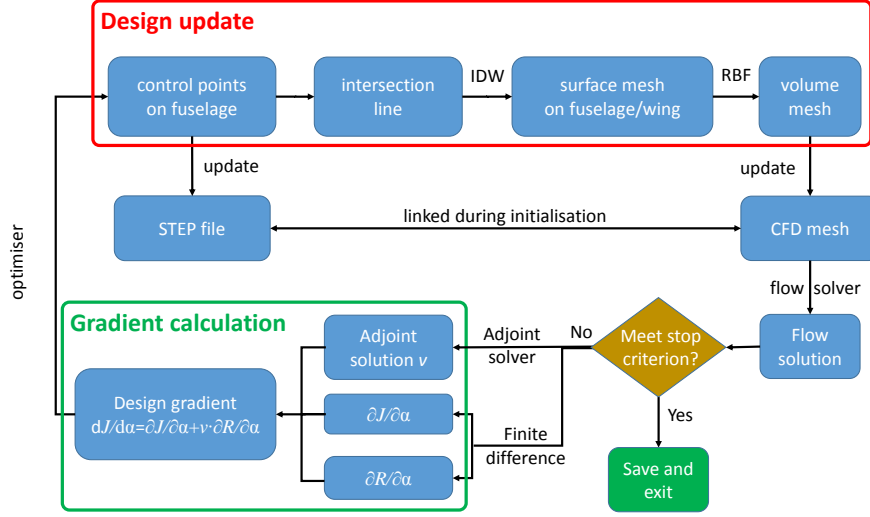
Design update

control points on fuselage

intersection line

IDW

surface mesh on fuselage/wing

RBF

volume mesh

update

update

STEP file

linked during initialisation

CFD mesh

optimiser

flow solver

Gradient calculation

Adjoint solution $v$

Adjoint solver

No

Meet stop criterion?

Flow solution

Design gradient $dJ/d\alpha = \partial J/\partial\alpha + v \cdot \partial R/\partial\alpha$

$\partial J/\partial\alpha$

Finite difference

Yes

$\partial R/\partial\alpha$

Save and exit